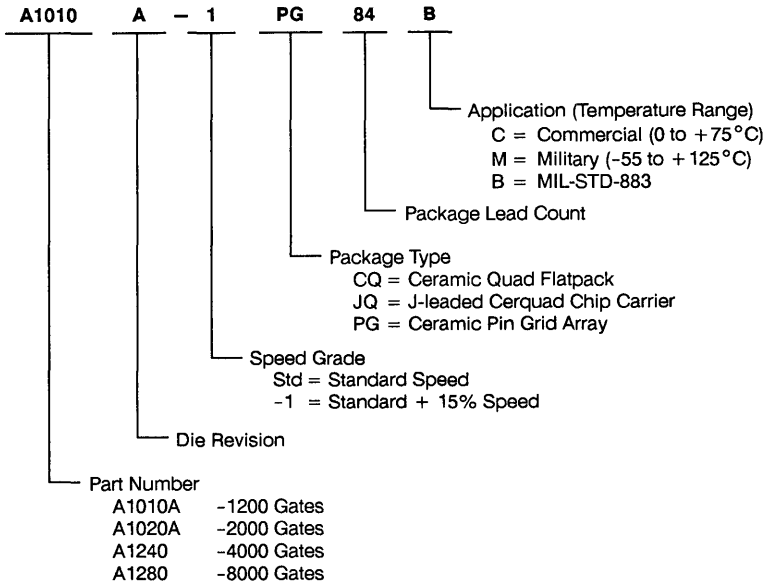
A1010 A – 1 PG 84 B

Application (Temperature Range)
C = Commercial (0 to +75°C)
M = Military (-55 to +125°C)
B = MIL-STD-883

Package Lead Count

Package Type
CQ = Ceramic Quad Flatpack
JQ = J-leaded Cerquad Chip Carrier
PG = Ceramic Pin Grid Array

Speed Grade
Std = Standard Speed
-1 = Standard + 15% Speed

Die Revision

Part Number
A1010A -1200 Gates
A1020A -2000 Gates
A1240 -4000 Gates
A1280 -8000 Gates